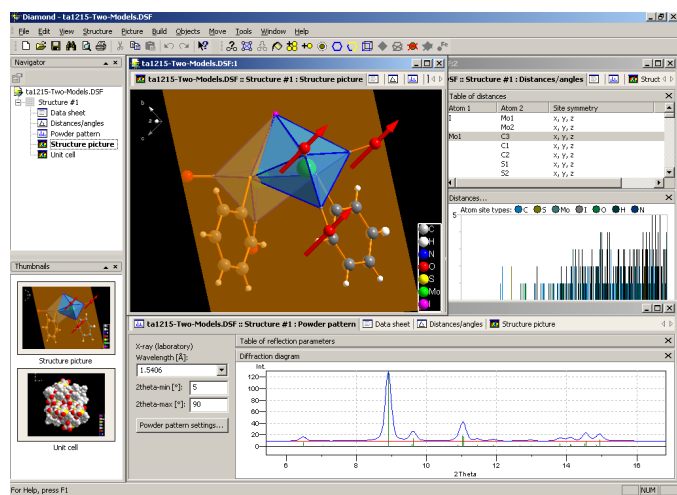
Diamond - ta1215-Two-Models.DSF

File Edit View Structure Picture Build Objects Move Tools Window Help

Navigator

ta1215-Two-Models.DSF
Structure #1
Data sheet
Distances/angles
Powder pattern
Structure picture
Unit cell

Thumbnails

Structure picture

Unit cell

ta1215-Two-Models.DSF:1

ta1215-Two-Models.DSF :: Structure #1 : Structure picture

C
H
N
O
S
Mo
I

DSF :: Structure #1 : Distances/angles

Struct

Table of distances

| Atom 1 | Atom 2 | Site symmetry |
|---|---|---|
| I | Mo1 | x, y, z |
| | Mo2 | x, y, z |
| Mo1 | C3 | x, y, z |
| | C1 | x, y, z |
| | C2 | x, y, z |
| | S1 | x, y, z |
| | S2 | x, y, z |

Distances...

Atom site types: C S Mo I O H N

5

ta1215-Two-Models.DSF :: Structure #1 : Powder pattern

Data sheet

Distances/angles

Structure picture

X-ray (laboratory)

Wavelength [Å]:

1.5406

2theta-min [°]: 5

2theta-max [°]: 90

Powder pattern settings...

Table of reflection parameters

Diffraction diagram

Init.

120
100
80
60
40
20
0
-20

6 8 10 12 14 16

2Theta

For Help, press F1

NUM